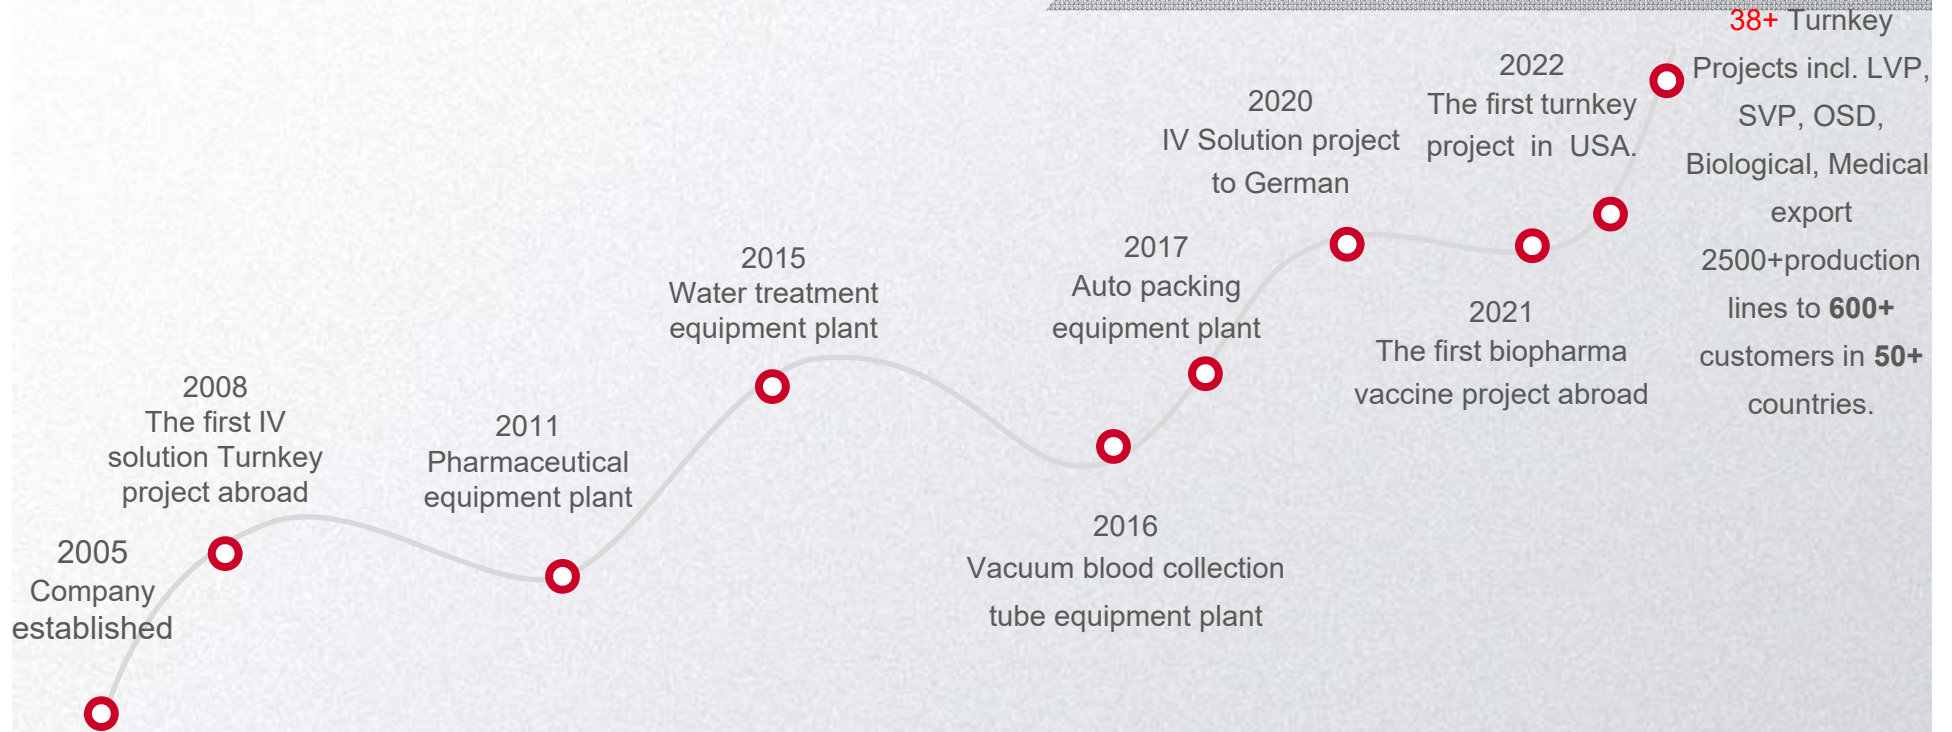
2005
Company established

2008
The first IV solution Turnkey project abroad

2011
Pharmaceutical equipment plant

2015
Water treatment equipment plant

2016
Vacuum blood collection tube equipment plant

2017
Auto packing equipment plant

2020
IV Solution project to German

2021
The first biopharma vaccine project abroad

2022
The first turnkey project in USA.

38+ Turnkey Projects incl. LVP, SVP, OSD, Biological, Medical export
2500+production lines to 600+ customers in 50+ countries.